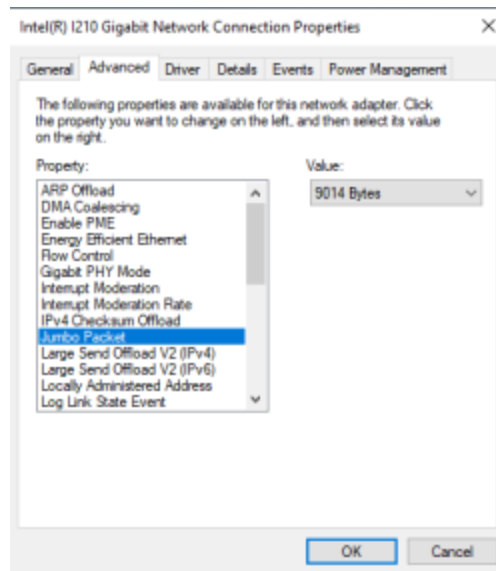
Intel(R) I210 Gigabit Network Connection Properties

×

General | Advanced | Driver | Details | Events | Power Management

The following properties are available for this network adapter. Click the property you want to change on the left, and then select its value on the right.

Property:

ARP Offload
DMA Coalescing
Enable PME
Energy Efficient Ethernet
Flow Control
Gigabit PHY Mode
Interrupt Moderation
Interrupt Moderation Rate
IPv4 Checksum Offload
Jumbo Packet
Large Send Offload V2 (IPv4)
Large Send Offload V2 (IPv6)
Locally Administered Address
Log Link State Event

Value:

9014 Bytes

OK

Cancel